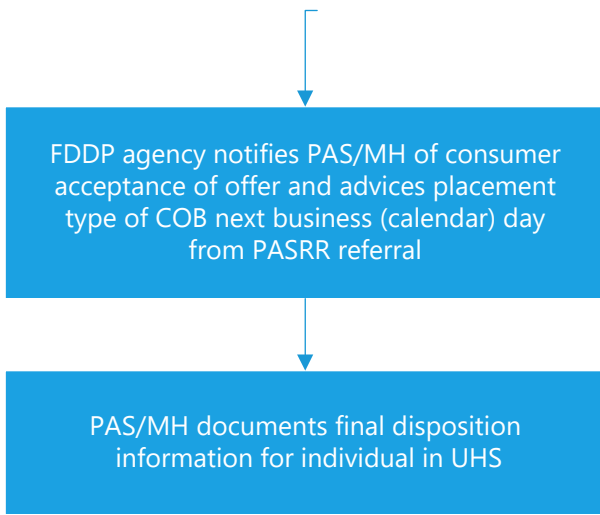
FDDP agency notifies PAS/MH of consumer acceptance of offer and advices placement type of COB next business (calendar) day from PASRR referral

PAS/MH documents final disposition information for individual in UHS